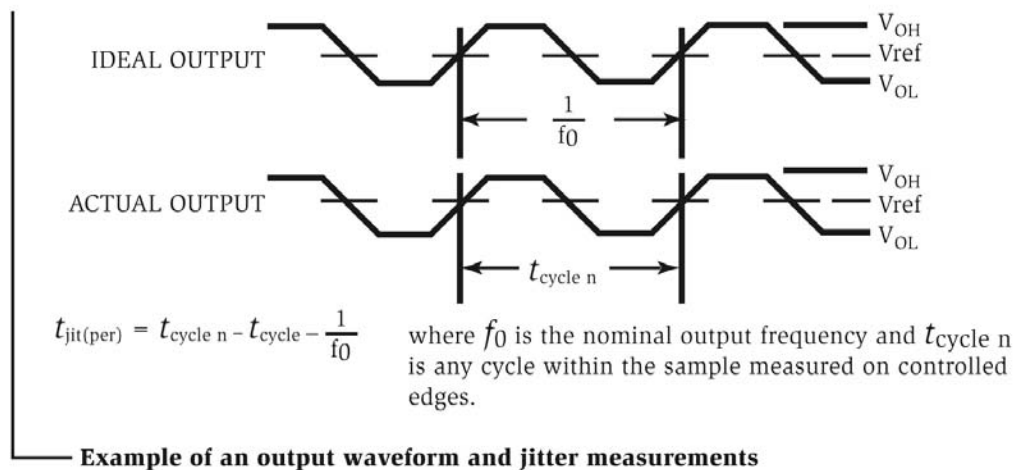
IDEAL OUTPUT

$V_{OH}$
Vref
$V_{OL}$

$\frac{1}{f0}$

ACTUAL OUTPUT

$V_{OH}$
Vref
$V_{OL}$

$t_{\text{cycle n}}$

$t_{\text{jit(per)}} = t_{\text{cycle n}} - t_{\text{cycle}} - \frac{1}{f0}$

where $f_0$ is the nominal output frequency and $t_{\text{cycle n}}$ is any cycle within the sample measured on controlled edges.

**Example of an output waveform and jitter measurements**